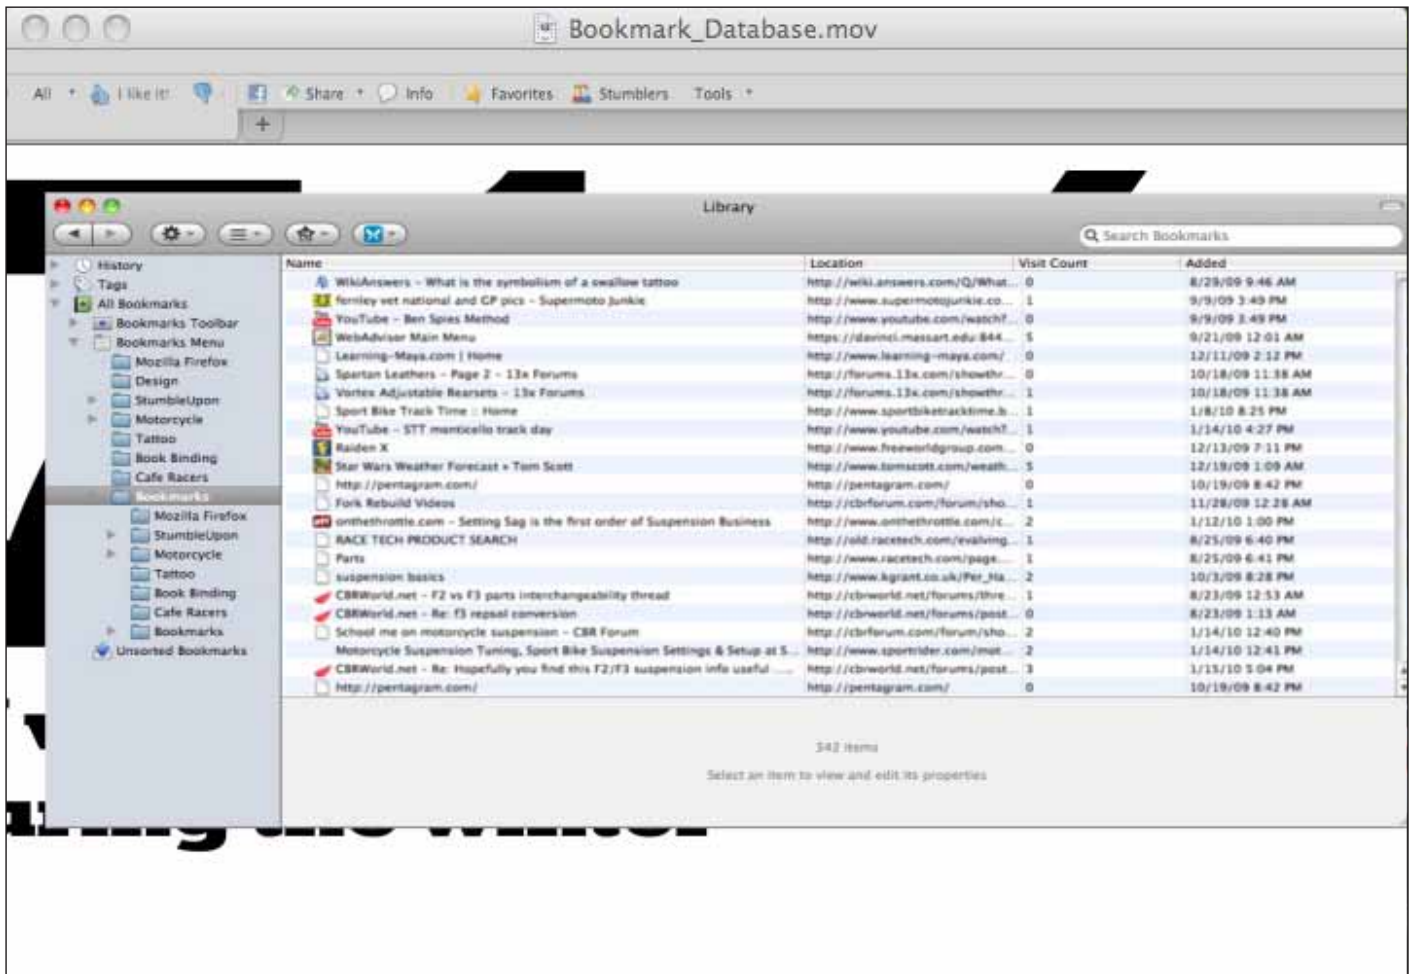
Bookmark_Database.mov

All I like it! Share Info Favorites Stumblers Tools

+

Library

Search Bookmarks

History
Tags
All Bookmarks
Bookmarks Toolbar
Bookmarks Menu
Mozilla Firefox
Design
StumbleUpon
Motorcycle
Tattoo
Book Binding
Cafe Racers
Bookmarks
Mozilla Firefox
StumbleUpon
Motorcycle
Tattoo
Book Binding
Cafe Racers
Bookmarks
Unsorted Bookmarks

| Name | Location | Visit Count | Added |
|---|---|---|---|
| WikiAnswers - What is the symbolism of a swallow tattoo | http://wiki.answers.com/Q/What... | 0 | 8/29/09 9:46 AM |
| fernley vet national and GP pics - Supermoto Junkie | http://www.supermotojunkie.co... | 1 | 9/9/09 3:49 PM |
| YouTube - Ben Spies Method | http://www.youtube.com/watch?... | 0 | 9/9/09 3:49 PM |
| WebAdvisor Main Menu | https://davinci.massart.edu:844... | 5 | 9/21/09 12:01 AM |
| Learning-Maya.com \| Home | http://www.learning-maya.com/ | 0 | 12/11/09 2:12 PM |
| Spartan Leathers - Page 2 - 13x Forums | http://forums.13x.com/showthr... | 0 | 10/18/09 11:38 AM |
| Vortex Adjustable Rearsets - 13x Forums | http://forums.13x.com/showthr... | 1 | 10/18/09 11:38 AM |
| Sport Bike Track Time :: Home | http://www.sportbiketracktime.b... | 1 | 1/8/10 8:25 PM |
| YouTube - STT monticello track day | http://www.youtube.com/watch?... | 1 | 1/14/10 4:27 PM |
| Raiden X | http://www.freeworldgroup.com... | 0 | 12/13/09 7:11 PM |
| Star Wars Weather Forecast » Tom Scott | http://www.tomscott.com/weath... | 5 | 12/19/09 1:09 AM |
| http://pentagram.com/ | http://pentagram.com/ | 0 | 10/19/09 8:42 PM |
| Fork Rebuild Videos | http://cbrforum.com/forum/sho... | 1 | 11/28/09 12:28 AM |
| onthethrottle.com - Setting Sag is the first order of Suspension Business | http://www.onthethrottle.com/c... | 2 | 1/12/10 1:00 PM |
| RACE TECH PRODUCT SEARCH | http://old.racetech.com/evalving... | 1 | 8/25/09 6:40 PM |
| Parts | http://www.racetech.com/page... | 1 | 8/25/09 6:41 PM |
| suspension basics | http://www.kgrant.co.uk/Per_Ha... | 2 | 10/3/09 8:28 PM |
| CBRWorld.net - F2 vs F3 parts interchangeability thread | http://cbrworld.net/forums/thre... | 1 | 8/23/09 12:53 AM |
| CBRWorld.net - Re: f3 repsol conversion | http://cbrworld.net/forums/post... | 0 | 8/23/09 1:13 AM |
| School me on motorcycle suspension - CBR Forum | http://cbrforum.com/forum/sho... | 2 | 1/14/10 12:40 PM |
| Motorcycle Suspension Tuning, Sport Bike Suspension Settings & Setup at S... | http://www.sportrider.com/mot... | 2 | 1/14/10 12:41 PM |
| CBRWorld.net - Re: Hopefully you find this F2/F3 suspension info useful | http://cbrworld.net/forums/post... | 3 | 1/15/10 5:04 PM |
| http://pentagram.com/ | http://pentagram.com/ | 0 | 10/19/09 8:42 PM |

342 items

Select an item to view and edit its properties